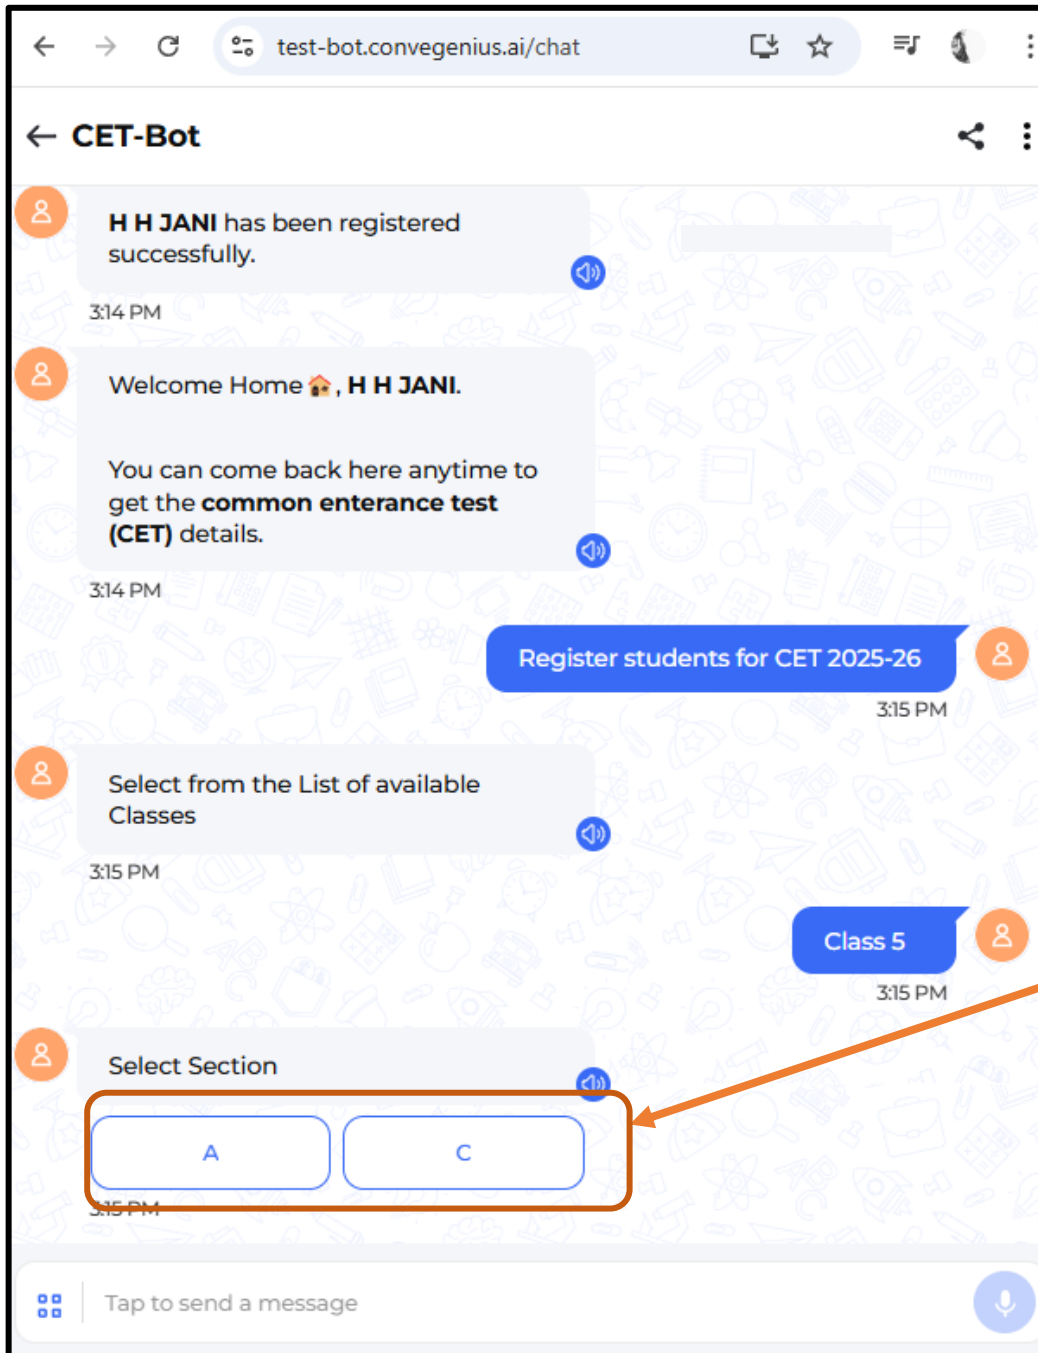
test-bot.convegenius.ai/chat

CET-Bot

H H JANI has been registered successfully.

3:14 PM

Welcome Home 🏠, H H JANI.

You can come back here anytime to get the common enterance test (CET) details.

3:14 PM

Register students for CET 2025-26

3:15 PM

Select from the List of available Classes

3:15 PM

Class 5

3:15 PM

Select Section

A

C

3:15 PM

Tap to send a message